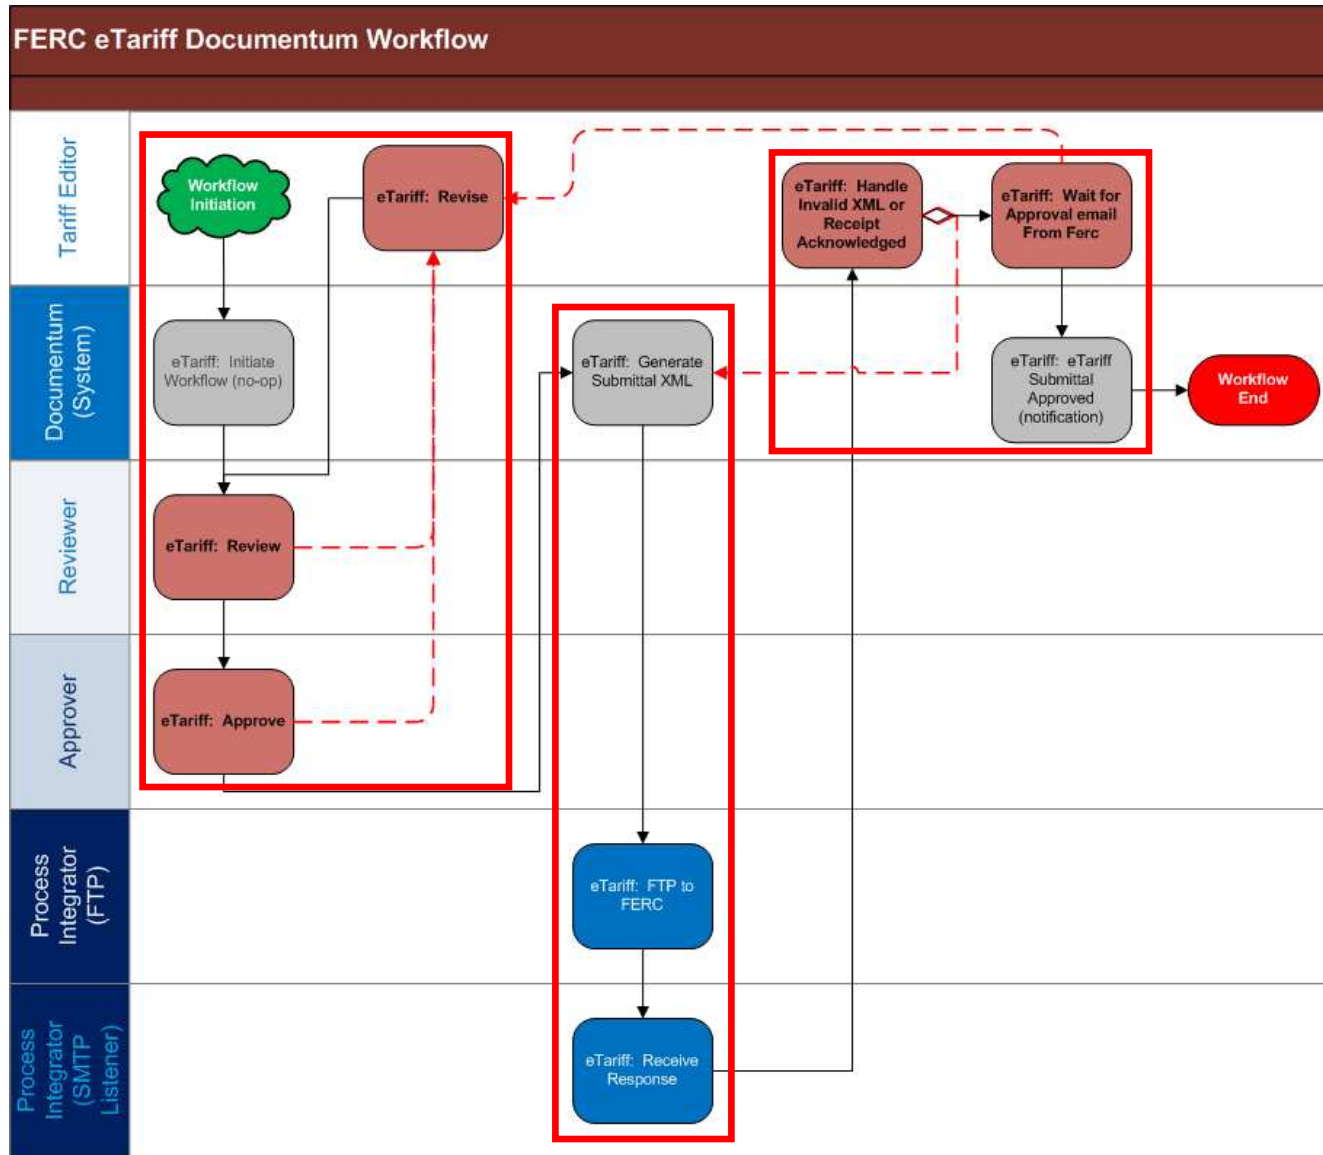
FERC eTariff Documentum Workflow

Tariff Editor

Workflow Initiation

eTariff: Revise

eTariff: Handle Invalid XML or Receipt Acknowledged

eTariff: Wait for Approval email From Ferc

Documentum (System)

eTariff: Initiate Workflow (no-op)

eTariff: Generate Submittal XML

eTariff: eTariff Submittal Approved (notification)

Workflow End

Reviewer

eTariff: Review

Approver

eTariff: Approve

Process Integrator (FTP)

eTariff: FTP to FERC

Process Integrator (SMTP Listener)

eTariff: Receive Response